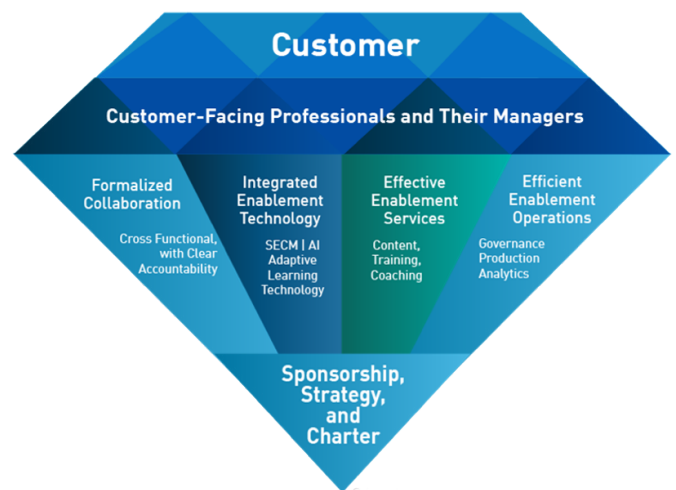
Customer

Customer-Facing Professionals and Their Managers

Formalized Collaboration

Cross Functional, with Clear Accountability

Integrated Enablement Technology

SECM | AI Adaptive Learning Technology

Effective Enablement Services

Content, Training, Coaching

Efficient Enablement Operations

Governance Production Analytics

Sponsorship, Strategy, and Charter